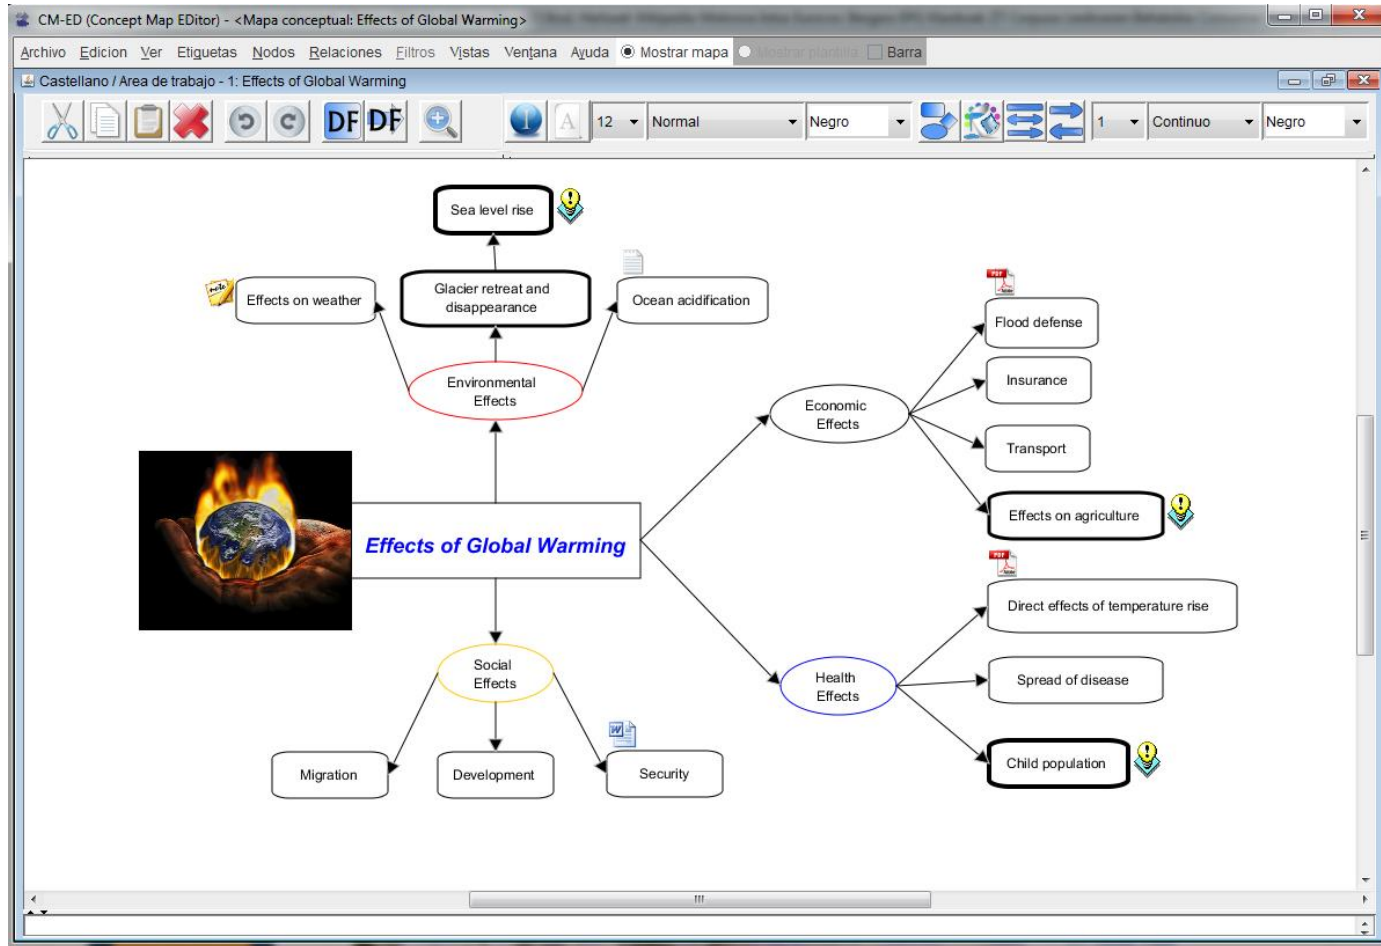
CM-ED (Concept Map EDitor) - <Mapa conceptual: Effects of Global Warming> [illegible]

Archivo Edicion Ver Etiquetas Nodos Relaciones Filtros Vistas Ventana Ayuda Mostrar mapa Mostrar plantilla Barra

Castellano / Area de trabajo - 1: Effects of Global Warming

DF DF 12 Normal Negro 1 Continuo Negro

Sea level rise

Effects on weather

Glacier retreat and disappearance

Ocean acidification

Environmental Effects

Flood defense

Insurance

Economic Effects

Transport

Effects on agriculture

Effects of Global Warming

Direct effects of temperature rise

Social Effects

Health Effects

Spread of disease

Child population

Migration

Development

Security